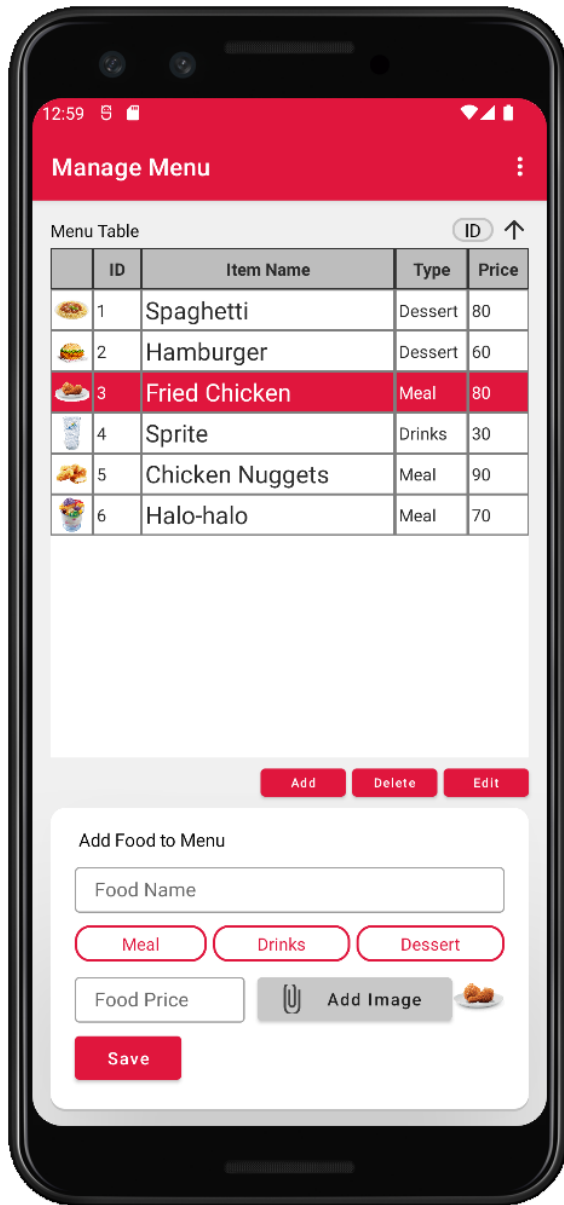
12:59

Manage Menu

Menu Table
ID

| | ID | Item Name | Type | Price |
|---|---|---|---|---|
| | 1 | Spaghetti | Dessert | 80 |
| | 2 | Hamburger | Dessert | 60 |
| | 3 | Fried Chicken | Meal | 80 |
| | 4 | Sprite | Drinks | 30 |
| | 5 | Chicken Nuggets | Meal | 90 |
| | 6 | Halo-halo | Meal | 70 |

Add
Delete
Edit

Add Food to Menu

Food Name

Meal
Drinks
Dessert

Food Price
Add Image

Save